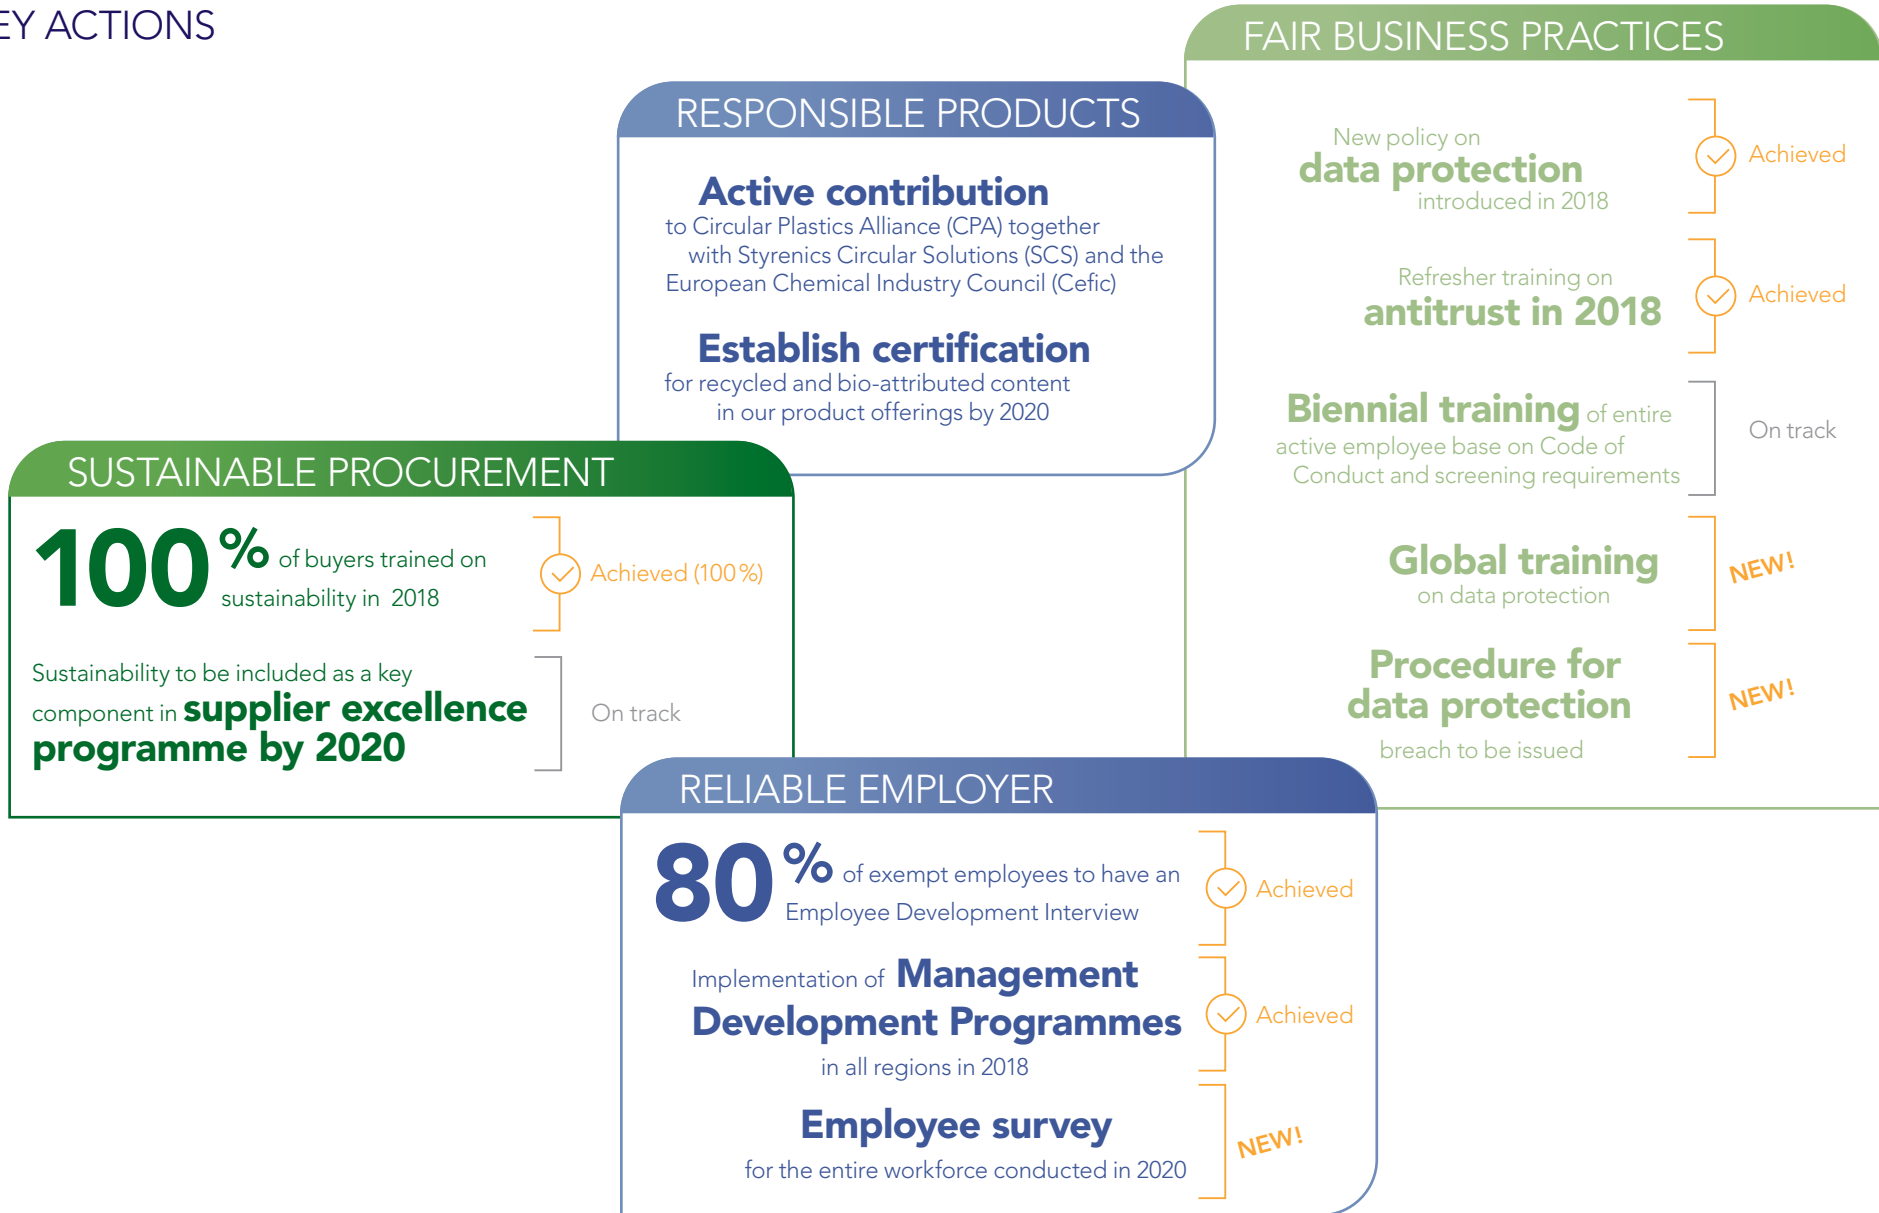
EY ACTIONS

RESPONSIBLE PRODUCTS

Active contribution to Circular Plastics Alliance (CPA) together with Styrenics Circular Solutions (SCS) and the European Chemical Industry Council (Cefic)

Establish certification for recycled and bio-attributed content in our product offerings by 2020

FAIR BUSINESS PRACTICES

New policy on data protection introduced in 2018

Achieved

Refresher training on antitrust in 2018

Achieved

Biennial training of entire active employee base on Code of Conduct and screening requirements

On track

Global training on data protection

NEW!

Procedure for data protection breach to be issued

NEW!

SUSTAINABLE PROCUREMENT

100 % of buyers trained on sustainability in 2018

Achieved (100 %)

Sustainability to be included as a key component in supplier excellence programme by 2020

On track

RELIABLE EMPLOYER

80 % of exempt employees to have an Employee Development Interview

Achieved

Implementation of Management Development Programmes in all regions in 2018

Achieved

Employee survey for the entire workforce conducted in 2020

NEW!